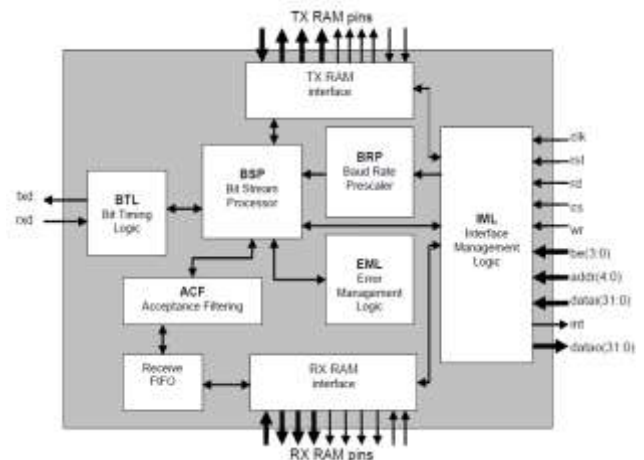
TX RAM pins

TX RAM interface

BSP
Bit Stream Processor

BRP
Baud Rate Prescaler

BTL
Bit Timing Logic

txd

rxd

IML
Interface Management Logic

clk

rst

rd

cs

wr

be(3:0)

addr(4:0)

datai(31:0)

int

datao(31:0)

EML
Error Management Logic

ACF
Acceptance Filtering

Receive FIFO

RX RAM interface

RX RAM pins